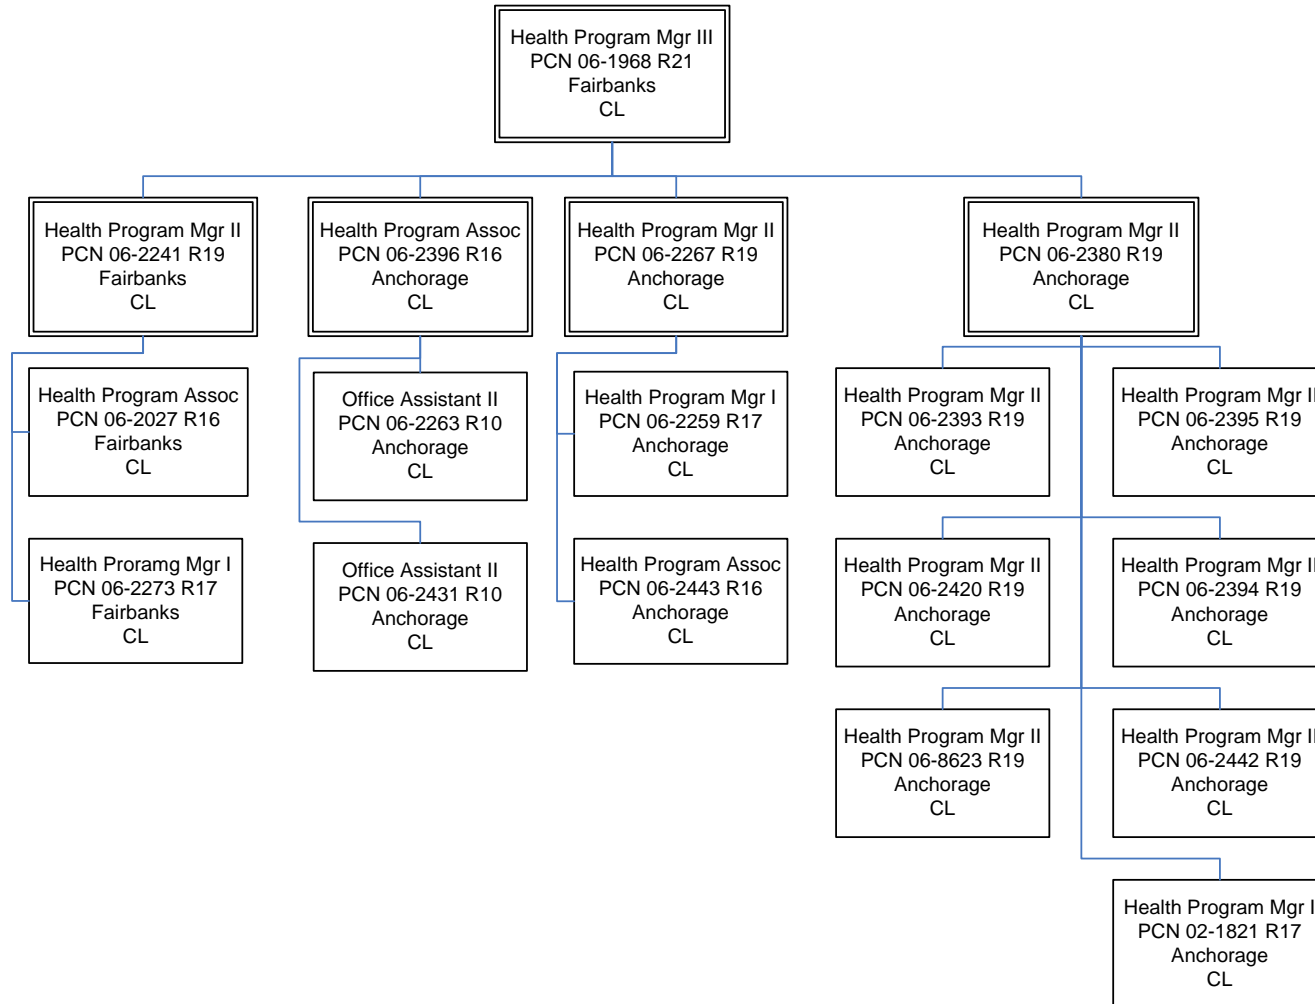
Health Program Mgr III
PCN 06-1968 R21
Fairbanks
CL

Health Program Mgr II
PCN 06-2241 R19
Fairbanks
CL

Health Program Assoc
PCN 06-2396 R16
Anchorage
CL

Health Program Mgr II
PCN 06-2267 R19
Anchorage
CL

Health Program Mgr II
PCN 06-2380 R19
Anchorage
CL

Health Program Assoc
PCN 06-2027 R16
Fairbanks
CL

Health Proramg Mgr I
PCN 06-2273 R17
Fairbanks
CL

Office Assistant II
PCN 06-2263 R10
Anchorage
CL

Office Assistant II
PCN 06-2431 R10
Anchorage
CL

Health Program Mgr I
PCN 06-2259 R17
Anchorage
CL

Health Program Assoc
PCN 06-2443 R16
Anchorage
CL

Health Program Mgr II
PCN 06-2393 R19
Anchorage
CL

Health Program Mgr II
PCN 06-2395 R19
Anchorage
CL

Health Program Mgr II
PCN 06-2420 R19
Anchorage
CL

Health Program Mgr II
PCN 06-2394 R19
Anchorage
CL

Health Program Mgr II
PCN 06-8623 R19
Anchorage
CL

Health Program Mgr II
PCN 06-2442 R19
Anchorage
CL

Health Program Mgr I
PCN 02-1821 R17
Anchorage
CL